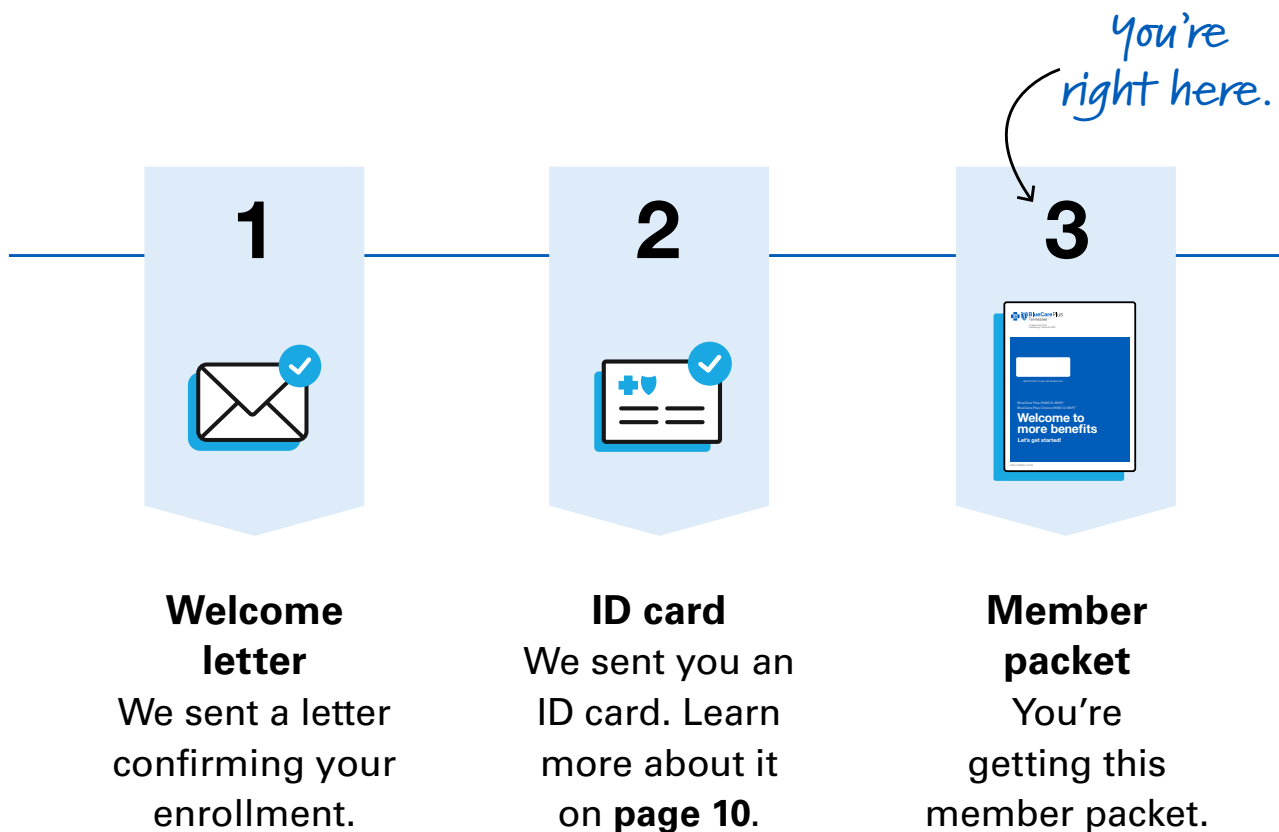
You're right here.

1

2

3

BlueCare Plus Tennessee

Welcome to more benefits

Let's get started!

**Welcome letter**
We sent a letter confirming your enrollment.

**ID card**
We sent you an ID card. Learn more about it on **page 10**.

**Member packet**
You're getting this member packet.